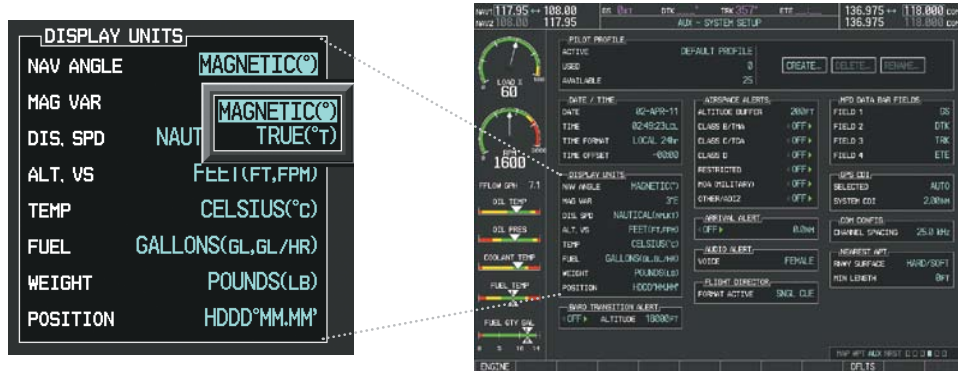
DISPLAY UNITS
NAV ANGLE MAGNETIC(°)
MAG VAR
MAGNETIC(°)
TRUE(°T)
DIS, SPD NAUT
ALT, VS FEET(FT,FPM)
TEMP CELSIUS(°C)
FUEL GALLONS(GL,GL/HR)
WEIGHT POUNDS(LB)
POSITION HDDD°MM.MM'

NAV1 117.95 ↔ 108.00
NAV2 108.00 117.95
GS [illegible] DTK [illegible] TRK 357° ETE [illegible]
AUX - SYSTEM SETUP
136.975 ↔ 118.000 COM1
136.975 118.000 COM2

PILOT PROFILE
ACTIVE DEFAULT PROFILE
USED 0
AVAILABLE 25
CREATE... DELETE... RENAME...

LOAD % 60
RPM 1600

DATE / TIME
DATE 02-APR-11
TIME 02:49:23LCL
TIME FORMAT LOCAL 24hr
TIME OFFSET -02:00

DISPLAY UNITS
NAV ANGLE MAGNETIC(°)
MAG VAR 3°E
DIS, SPD NAUTICAL(NM,KT)
ALT, VS FEET(FT,FPM)
TEMP CELSIUS(°C)
FUEL GALLONS(GL,GL/HR)
WEIGHT POUNDS(LB)
POSITION HDDD°MM.MM'

AIRSPACE ALERTS
ALTITUDE BUFFER 200FT
CLASS B/TMA OFF
CLASS C/TCA OFF
CLASS D OFF
RESTRICTED OFF
MOA (MILITARY) OFF
OTHER/ADIZ OFF

ARRIVAL ALERT
OFF 0.0NM

AUDIO ALERT
VOICE FEMALE

FLIGHT DIRECTOR
FORMAT ACTIVE SNGL CUE

MFD DATA BAR FIELDS
FIELD 1 GS
FIELD 2 DTK
FIELD 3 TRK
FIELD 4 ETE

GPS CDI
SELECTED AUTO
SYSTEM CDI 2.00NM

COM CONFIG
CHANNEL SPACING 25.0 KHZ

NEAREST APT
RNWY SURFACE HARD/SOFT
MIN LENGTH 0FT

FFLOW GPH 7.1
OIL TEMP
OIL PRES
COOLANT TEMP
FUEL TEMP
FUEL QTY GAL

BARO TRANSITION ALERT
OFF ALTITUDE 18000FT

MAP WPT AUX NRST
ENGINE
DFLTS